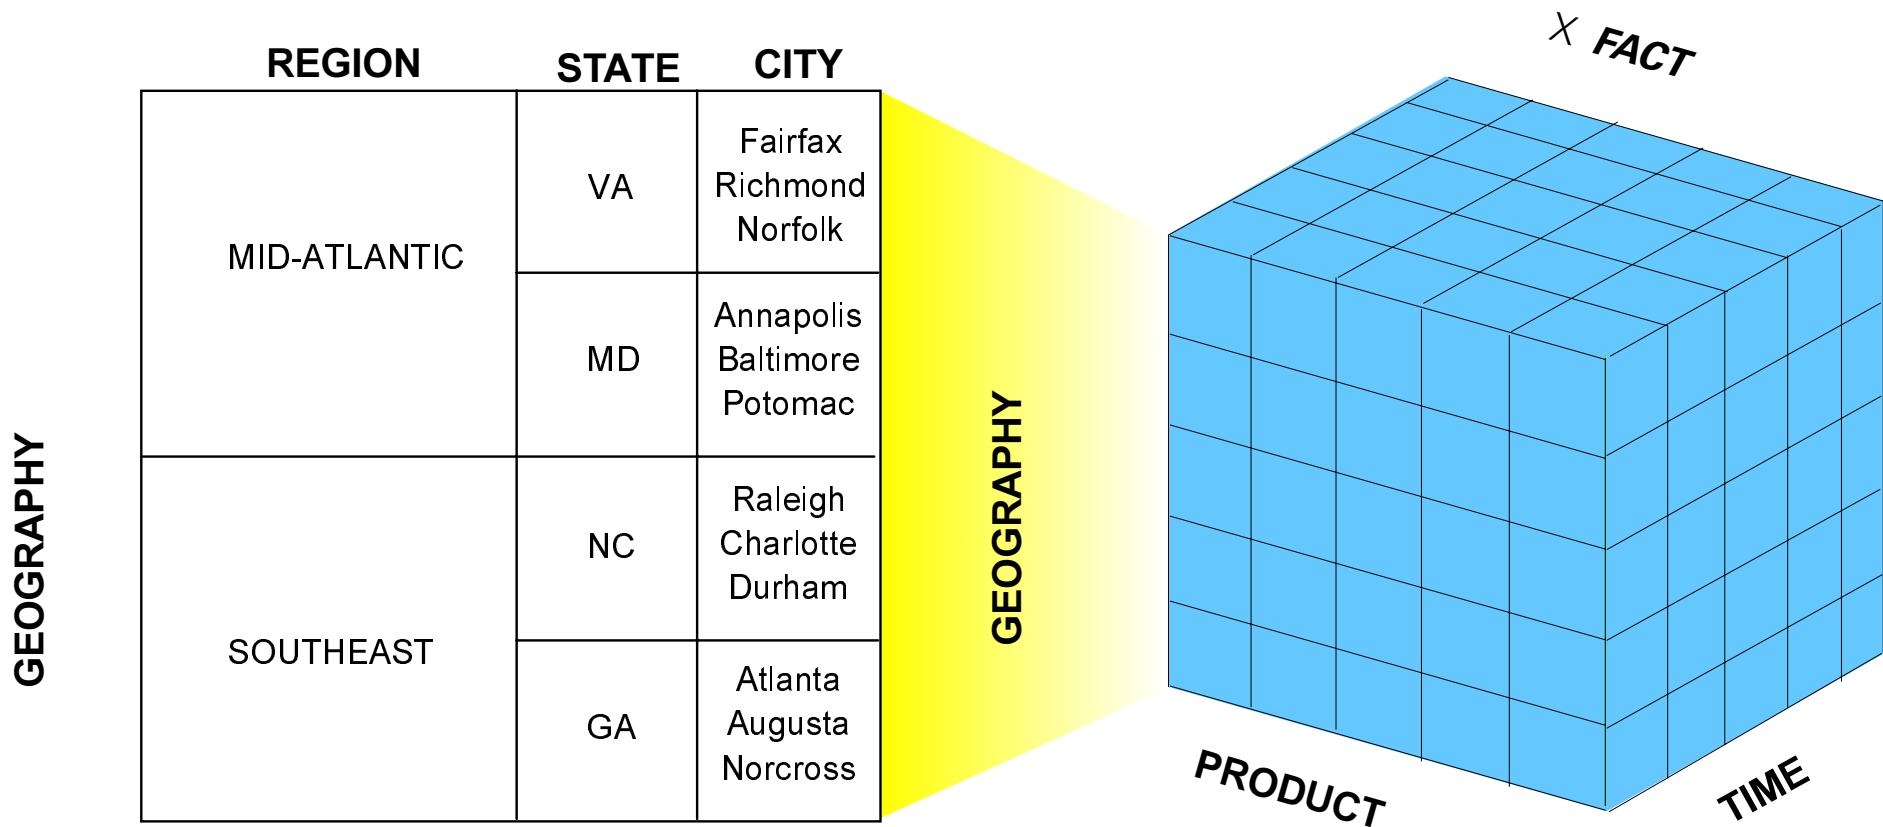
GEOGRAPHY

| REGION | STATE | CITY |
|---|---|---|
| MID-ATLANTIC | VA | Fairfax Richmond Norfolk |
| | MD | Annapolis Baltimore Potomac |
| SOUTHEAST | NC | Raleigh Charlotte Durham |
| | GA | Atlanta Augusta Norcross |

GEOGRAPHY

X FACT

PRODUCT

TIME